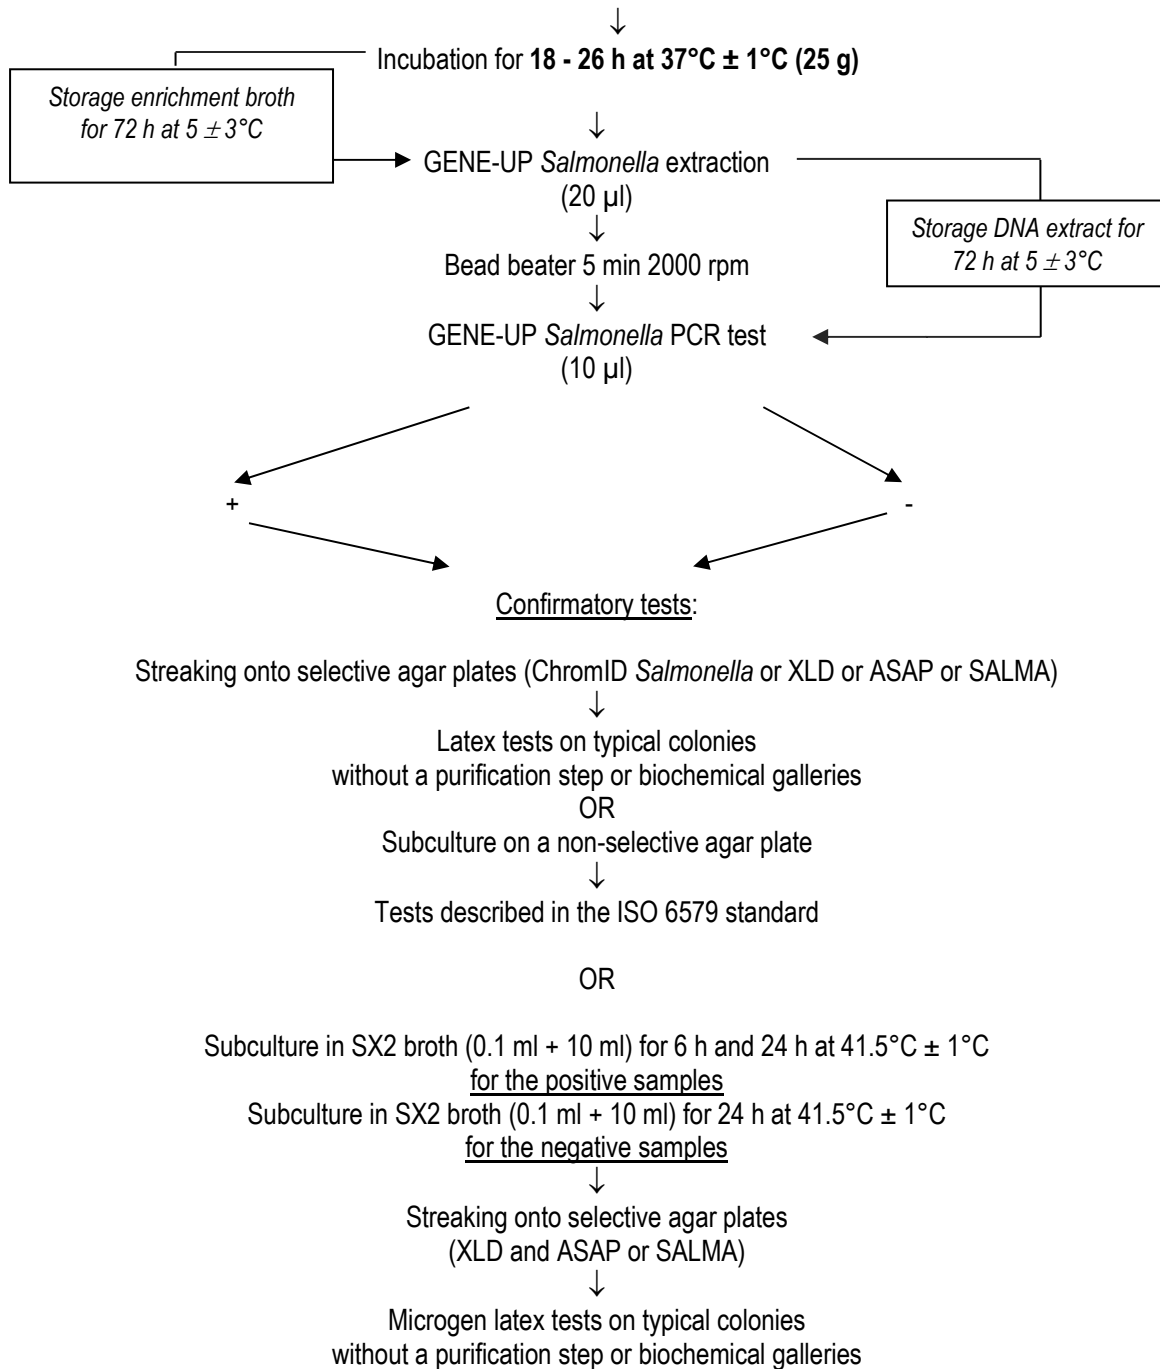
Incubation for **18 - 26 h at 37°C ± 1°C (25 g)**

*Storage enrichment broth for 72 h at 5 $\pm$ 3°C*

GENE-UP *Salmonella* extraction (20 µl)

*Storage DNA extract for 72 h at 5 $\pm$ 3°C*

Bead beater 5 min 2000 rpm

GENE-UP *Salmonella* PCR test (10 µl)

+

-

Confirmatory tests:

Streaking onto selective agar plates (ChromID *Salmonella* or XLD or ASAP or SALMA)

Latex tests on typical colonies without a purification step or biochemical galleries
OR
Subculture on a non-selective agar plate

Tests described in the ISO 6579 standard

OR

Subculture in SX2 broth (0.1 ml + 10 ml) for 6 h and 24 h at 41.5°C ± 1°C
for the positive samples
Subculture in SX2 broth (0.1 ml + 10 ml) for 24 h at 41.5°C ± 1°C
for the negative samples

Streaking onto selective agar plates (XLD and ASAP or SALMA)

Microgen latex tests on typical colonies without a purification step or biochemical galleries